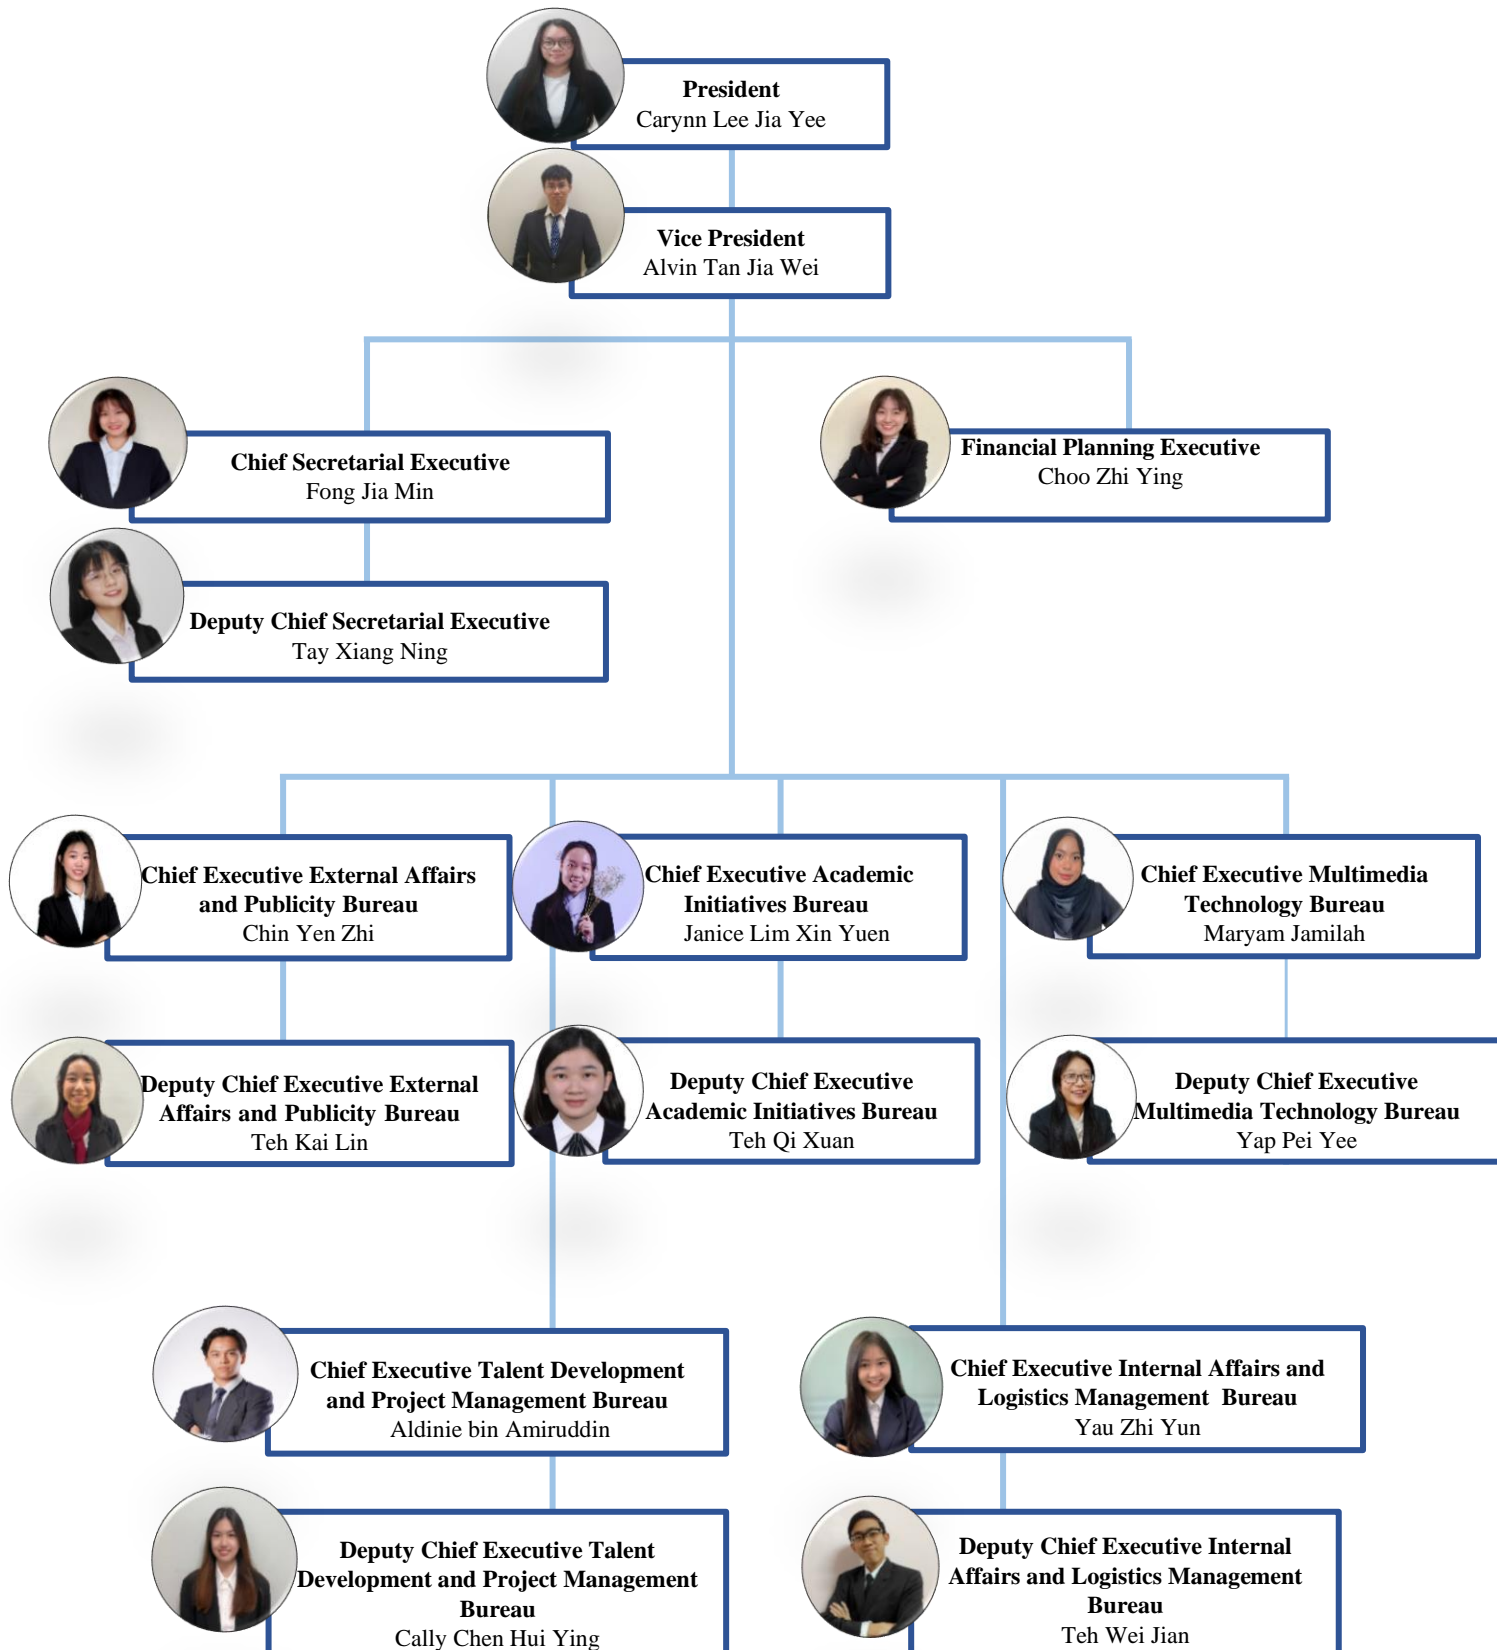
President
Carynn Lee Jia Yee

Vice President
Alvin Tan Jia Wei

Chief Secretarial Executive
Fong Jia Min

Financial Planning Executive
Choo Zhi Ying

Deputy Chief Secretarial Executive
Tay Xiang Ning

Chief Executive External Affairs and Publicity Bureau
Chin Yen Zhi

Chief Executive Academic Initiatives Bureau
Janice Lim Xin Yuen

Chief Executive Multimedia Technology Bureau
Maryam Jamilah

Deputy Chief Executive External Affairs and Publicity Bureau
Teh Kai Lin

Deputy Chief Executive Academic Initiatives Bureau
Teh Qi Xuan

Deputy Chief Executive Multimedia Technology Bureau
Yap Pei Yee

Chief Executive Talent Development and Project Management Bureau
Aldinie bin Amiruddin

Chief Executive Internal Affairs and Logistics Management Bureau
Yau Zhi Yun

Deputy Chief Executive Talent Development and Project Management Bureau
Cally Chen Hui Ying

Deputy Chief Executive Internal Affairs and Logistics Management Bureau
Teh Wei Jian